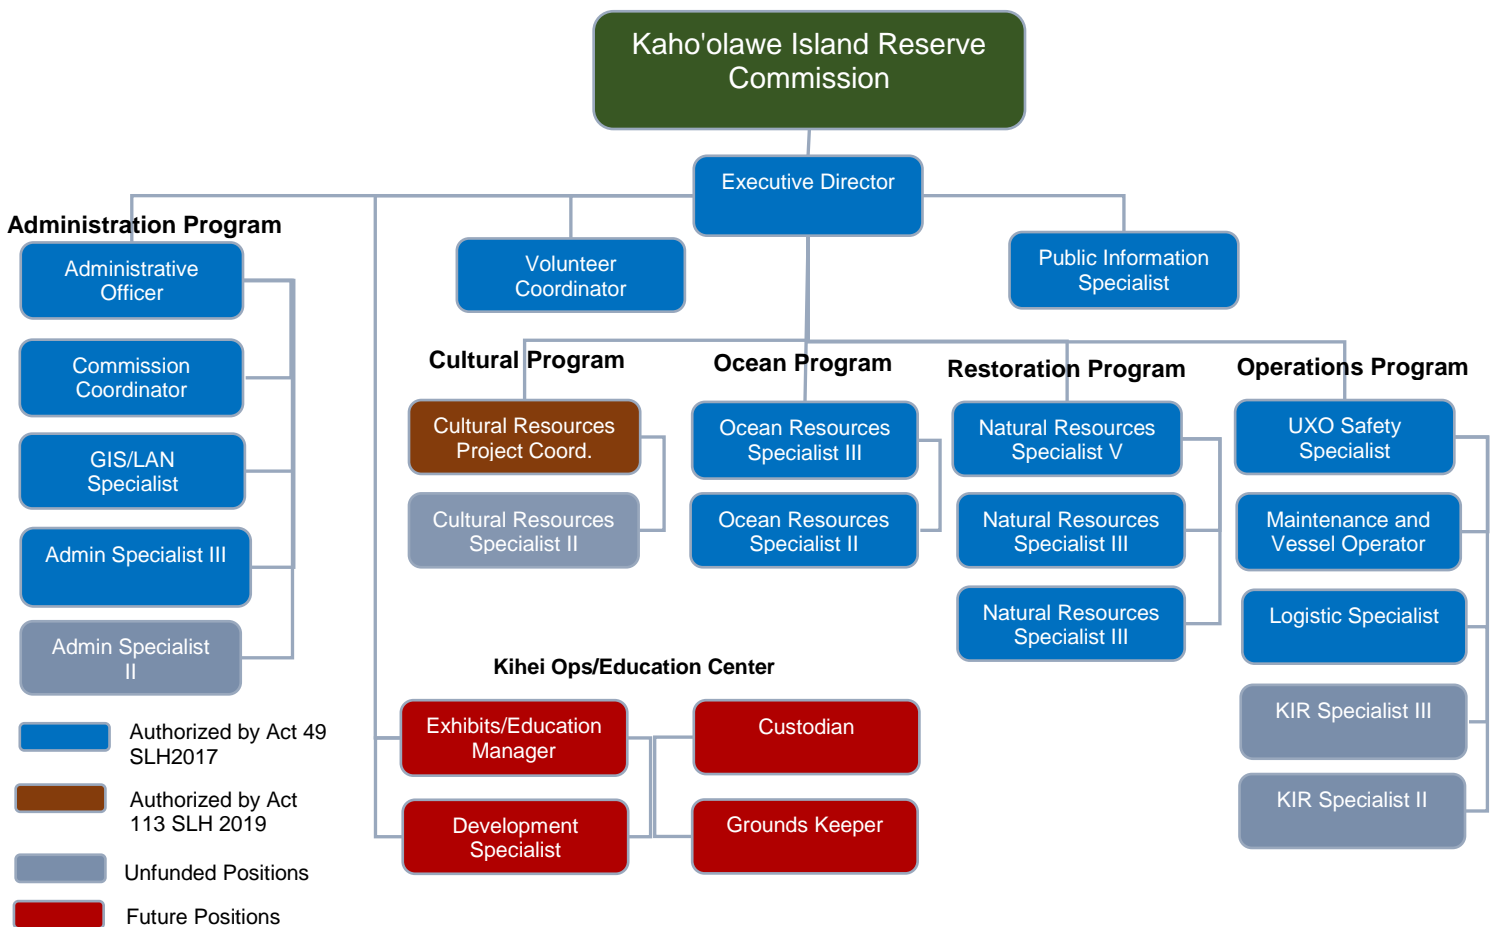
Kaho'olawe Island Reserve Commission

Executive Director

Administration Program

Administrative Officer

Commission Coordinator

GIS/LAN Specialist

Admin Specialist III

Admin Specialist II

Volunteer Coordinator

Public Information Specialist

Cultural Program

Cultural Resources Project Coord.

Cultural Resources Specialist II

Ocean Program

Ocean Resources Specialist III

Ocean Resources Specialist II

Restoration Program

Natural Resources Specialist V

Natural Resources Specialist III

Natural Resources Specialist III

Operations Program

UXO Safety Specialist

Maintenance and Vessel Operator

Logistic Specialist

KIR Specialist III

KIR Specialist II

Kihei Ops/Education Center

Exhibits/Education Manager

Custodian

Development Specialist

Grounds Keeper

Authorized by Act 49 SLH2017

Authorized by Act 113 SLH 2019

Unfunded Positions

Future Positions